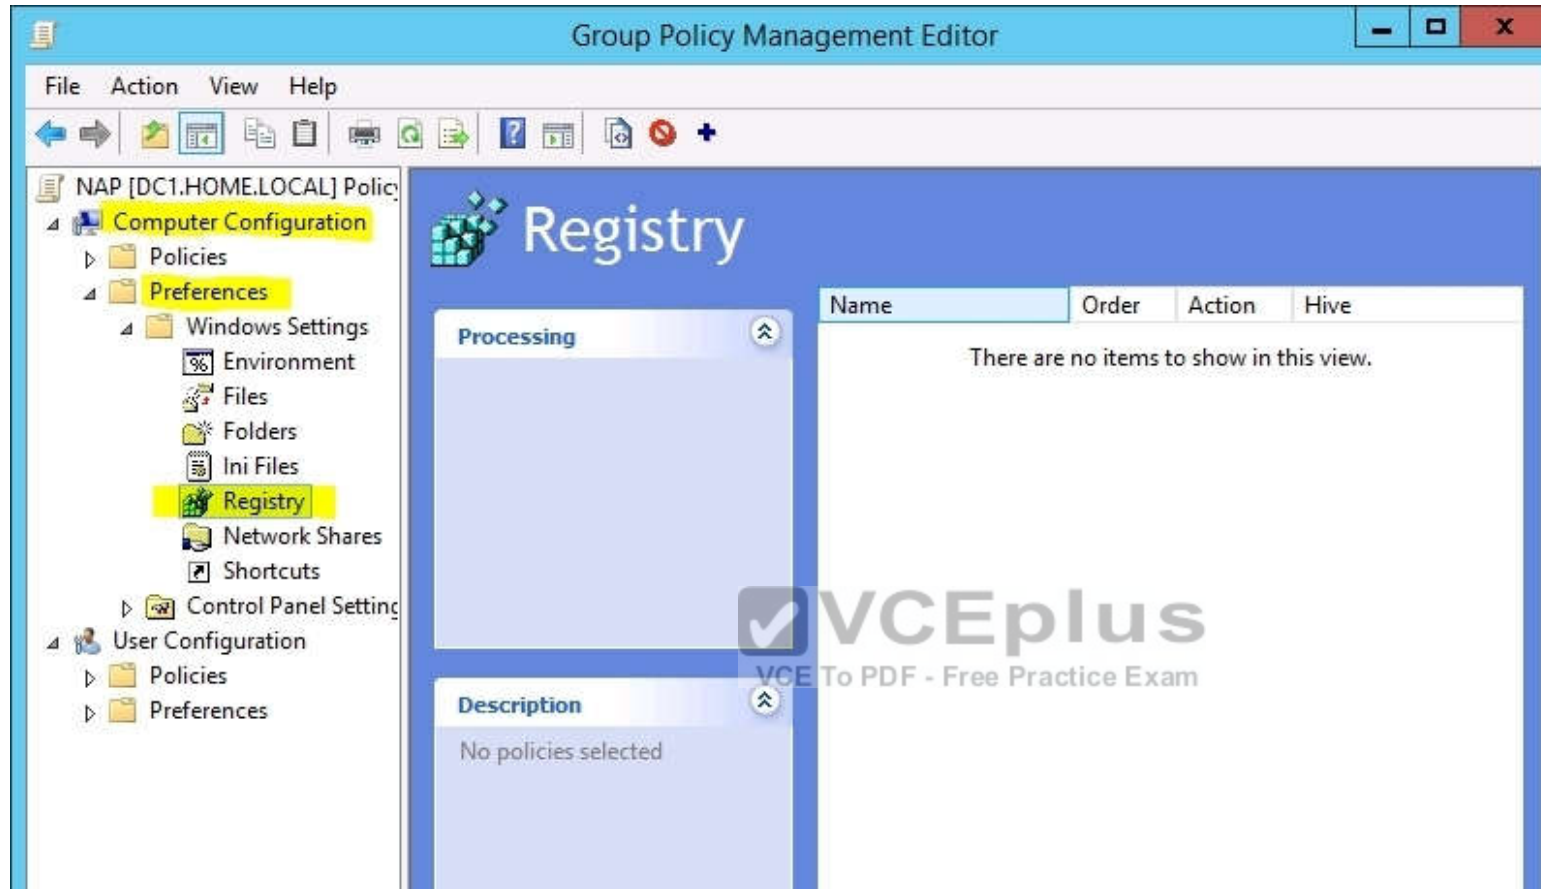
Group Policy Management Editor

File Action View Help

NAP [DC1.HOME.LOCAL] Polic
Computer Configuration
Policies
Preferences
Windows Settings
Environment
Files
Folders
Ini Files
Registry
Network Shares
Shortcuts
Control Panel Settin
User Configuration
Policies
Preferences

Registry

Processing

Description
No policies selected

| Name | Order | Action | Hive |
|---|---|---|---|

There are no items to show in this view.

VCEplus
VCE To PDF - Free Practice Exam